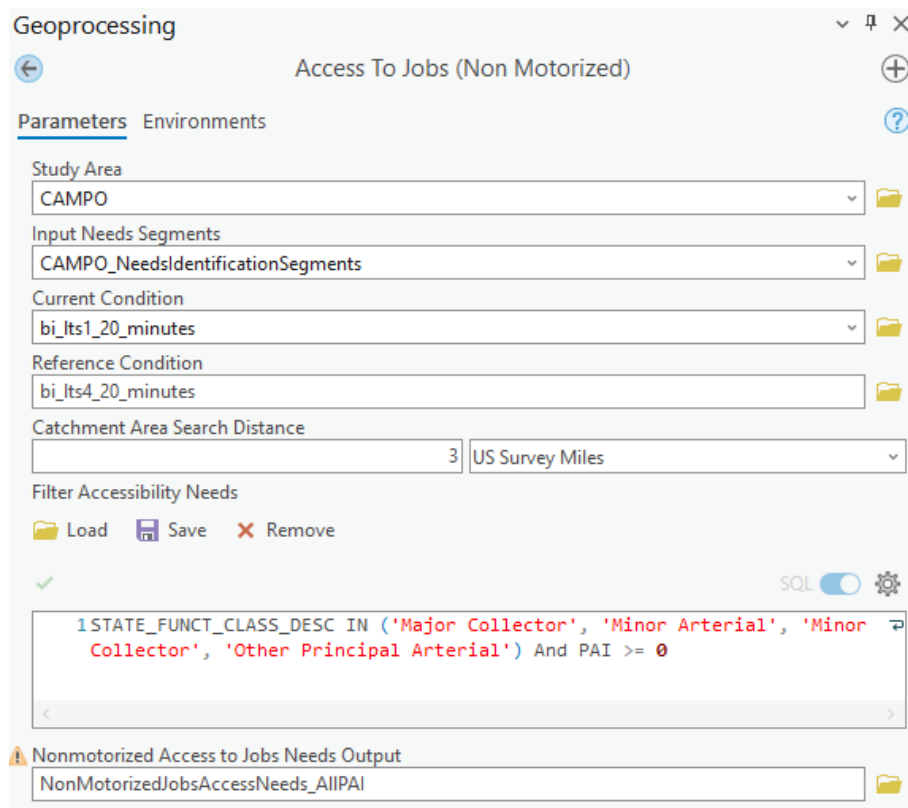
Geoprocessing

Access To Jobs (Non Motorized)

Parameters Environments

Study Area
CAMPO

Input Needs Segments
CAMPO_NeedsIdentificationSegments

Current Condition
bi_lts1_20_minutes

Reference Condition
bi_lts4_20_minutes

Catchment Area Search Distance
3 US Survey Miles

Filter Accessibility Needs

Load Save Remove

SQL

1 STATE_FUNCT_CLASS_DESC IN ('Major Collector', 'Minor Arterial', 'Minor Collector', 'Other Principal Arterial') And PAI >= 0

Nonmotorized Access to Jobs Needs Output
NonMotorizedJobsAccessNeeds_AllPAI